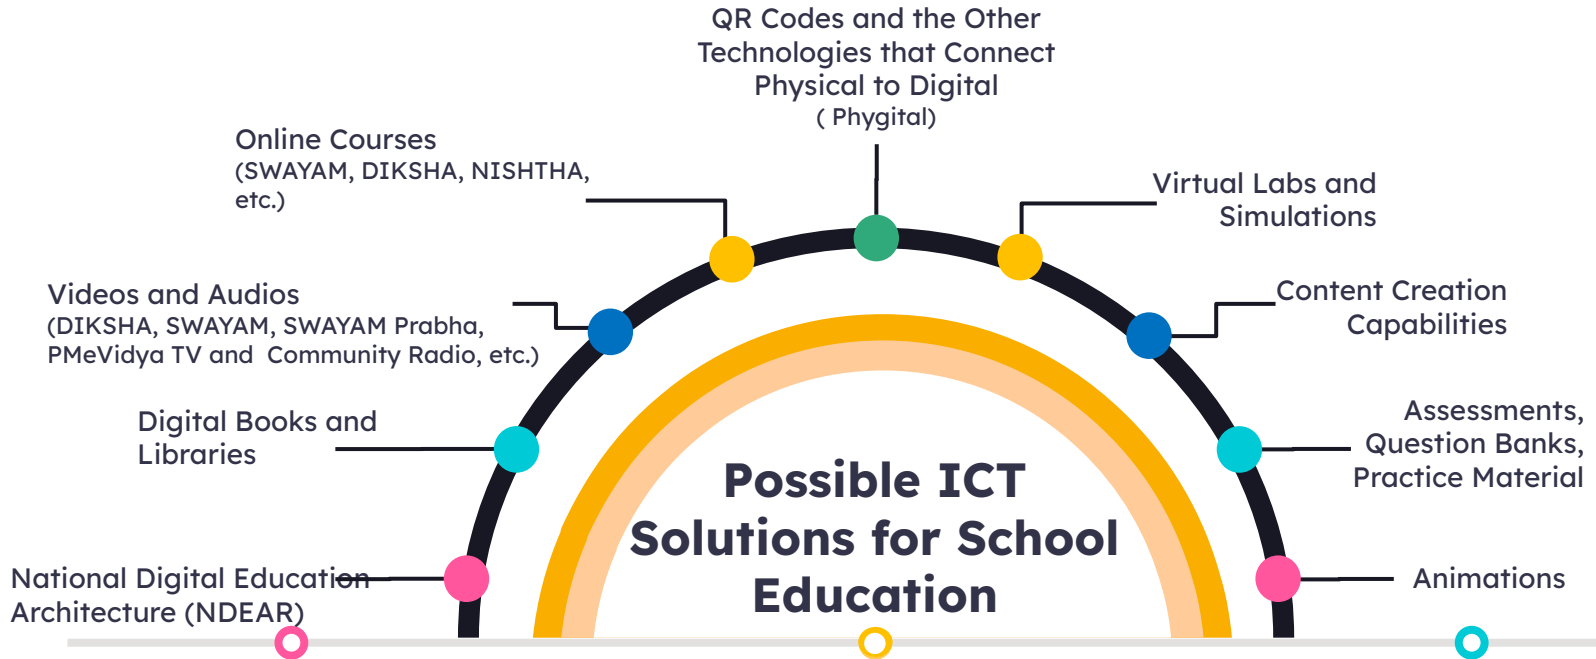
QR Codes and the Other Technologies that Connect Physical to Digital
( Phygital)

Online Courses
(SWAYAM, DIKSHA, NISHTHA, etc.)

Virtual Labs and Simulations

Videos and Audios
(DIKSHA, SWAYAM, SWAYAM Prabha, PMeVidya TV and Community Radio, etc.)

Content Creation Capabilities

Digital Books and Libraries

Assessments, Question Banks, Practice Material

Possible ICT Solutions for School Education

National Digital Education Architecture (NDEAR)

Animations